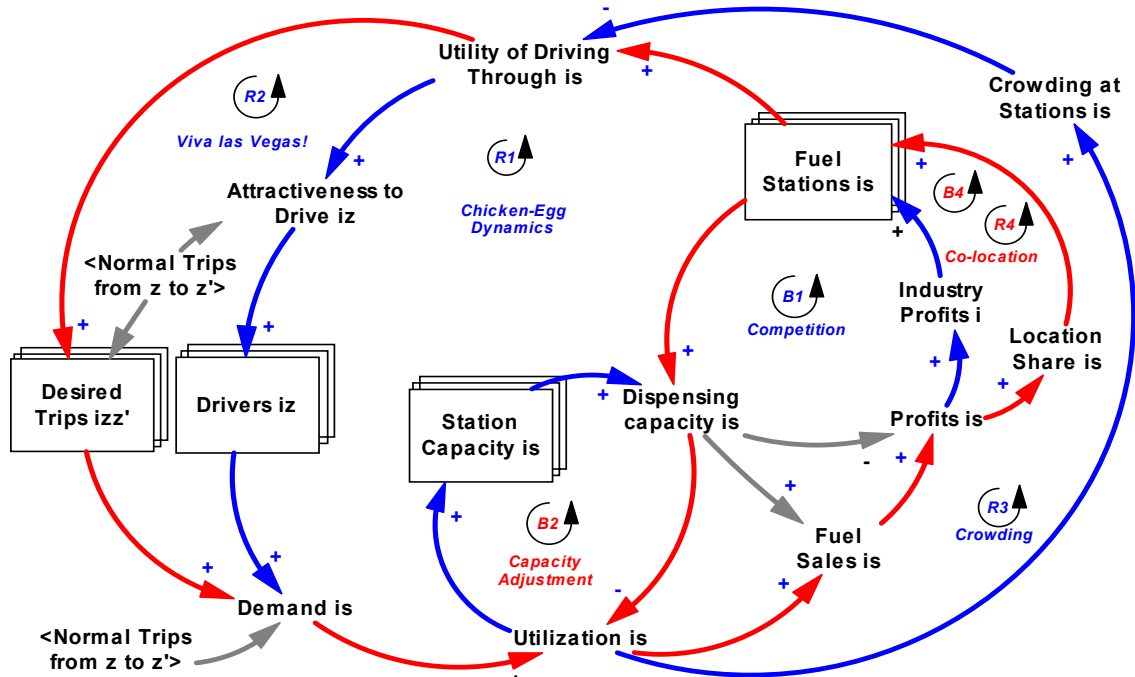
Utility of Driving Through is

Crowding at Stations is

R2

Viva las Vegas!

R1

Chicken-Egg Dynamics

Fuel Stations is

B4

R4

Co-location

Attractiveness to Drive iz

<Normal Trips from z to z'>

B1

Competition

Industry Profits i

Location Share is

Desired Trips izz'

Drivers iz

Station Capacity is

Dispensing capacity is

Profits is

B2

Capacity Adjustment

Fuel Sales is

R3

Crowding

Demand is

<Normal Trips from z to z'>

Utilization is

-
+
+
+
+
+
+
+
+
+
+
+
+
+
-
+
+
+
+
-
+
+
+